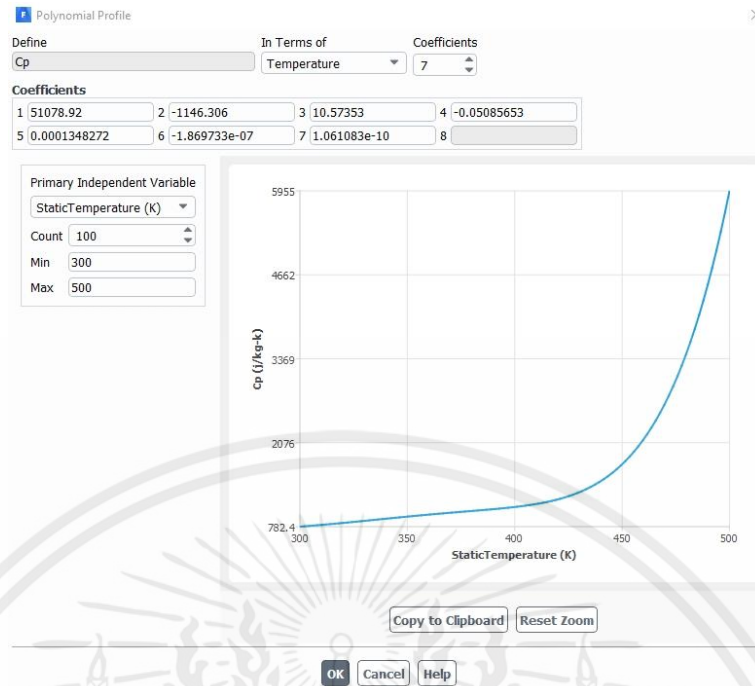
Polynomial Profile

Define
Cp

In Terms of
Temperature

Coefficients
7

Coefficients
1 51078.92
2 -1146.306
3 10.57353
4 -0.05085653
5 0.0001348272
6 -1.869733e-07
7 1.061083e-10
8

Primary Independent Variable
StaticTemperature (K)
Count 100
Min 300
Max 500

5955
4662
3369
2076
782.4
Cp (j/kg-k)
300 350 400 450 500
StaticTemperature (K)

Copy to Clipboard
Reset Zoom

OK
Cancel
Help